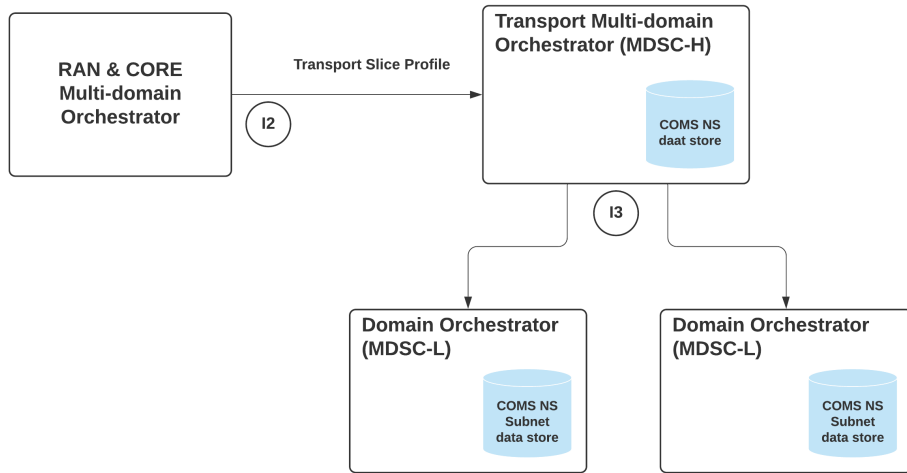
RAN & CORE Multi-domain Orchestrator

Transport Slice Profile

I2

Transport Multi-domain Orchestrator (MDSC-H)

COMS NS daat store

I3

Domain Orchestrator (MDSC-L)

COMS NS Subnet data store

Domain Orchestrator (MDSC-L)

COMS NS Subnet data store